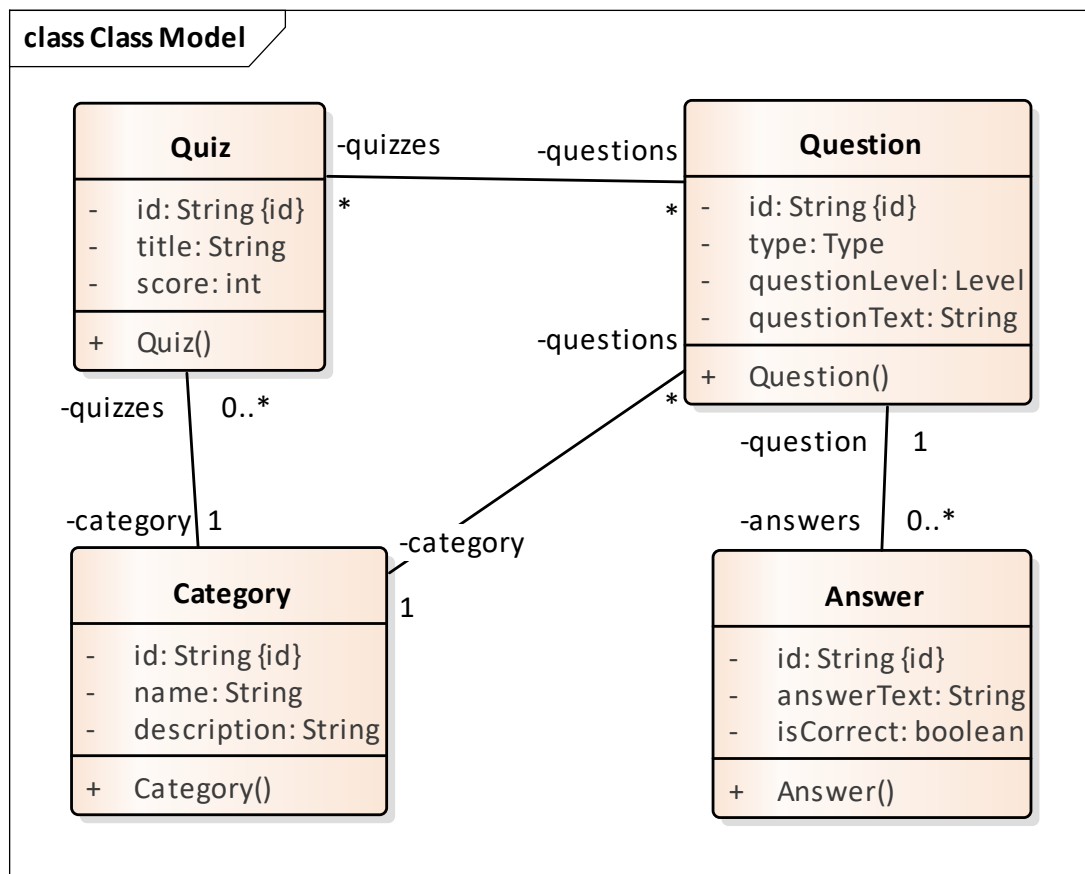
class Class Model

Quiz
- id: String {id}
- title: String
- score: int
+ Quiz()

-quizzes
*
-questions
*

Question
- id: String {id}
- type: Type
- questionLevel: Level
- questionText: String
+ Question()

-questions
*

-quizzes 0..*

-category 1

-category
1

Category
- id: String {id}
- name: String
- description: String
+ Category()

-question 1

-answers 0..*

Answer
- id: String {id}
- answerText: String
- isCorrect: boolean
+ Answer()